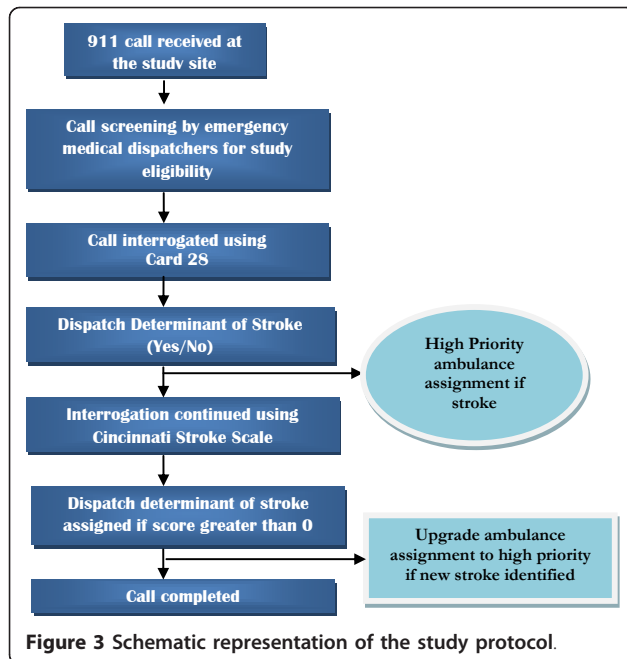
911 call received at the studv site

Call screening by emergency medical dispatchers for study eligibility

Call interrogated using Card 28

Dispatch Determinant of Stroke (Yes/No)

High Priority ambulance assignment if stroke

Interrogation continued using Cincinnati Stroke Scale

Dispatch determinant of stroke assigned if score greater than 0

Upgrade ambulance assignment to high priority if new stroke identified

Call completed

Figure 3 Schematic representation of the study protocol.